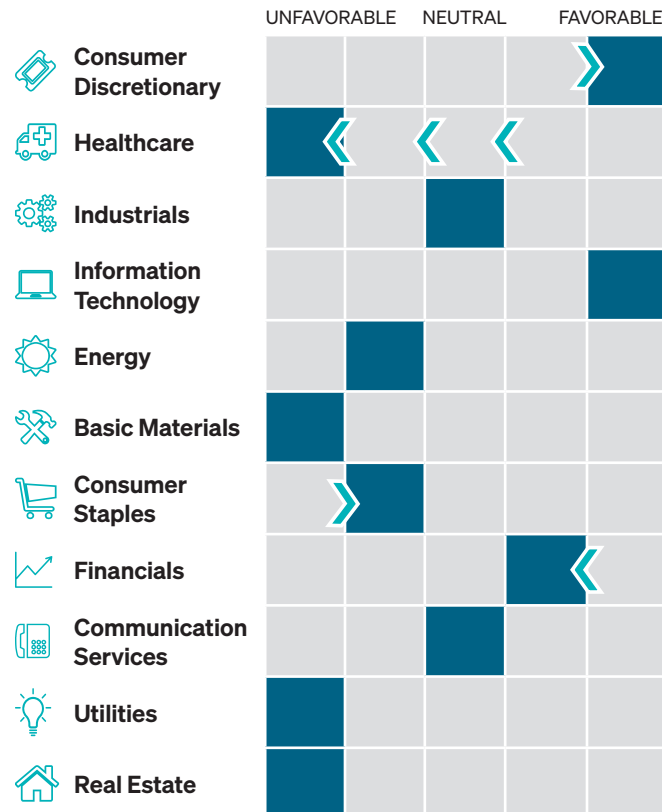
UNFAVORABLE NEUTRAL FAVORABLE

Consumer Discretionary

Healthcare

Industrials

Information Technology

Energy

Basic Materials

Consumer Staples

Financials

Communication Services

Utilities

Real Estate